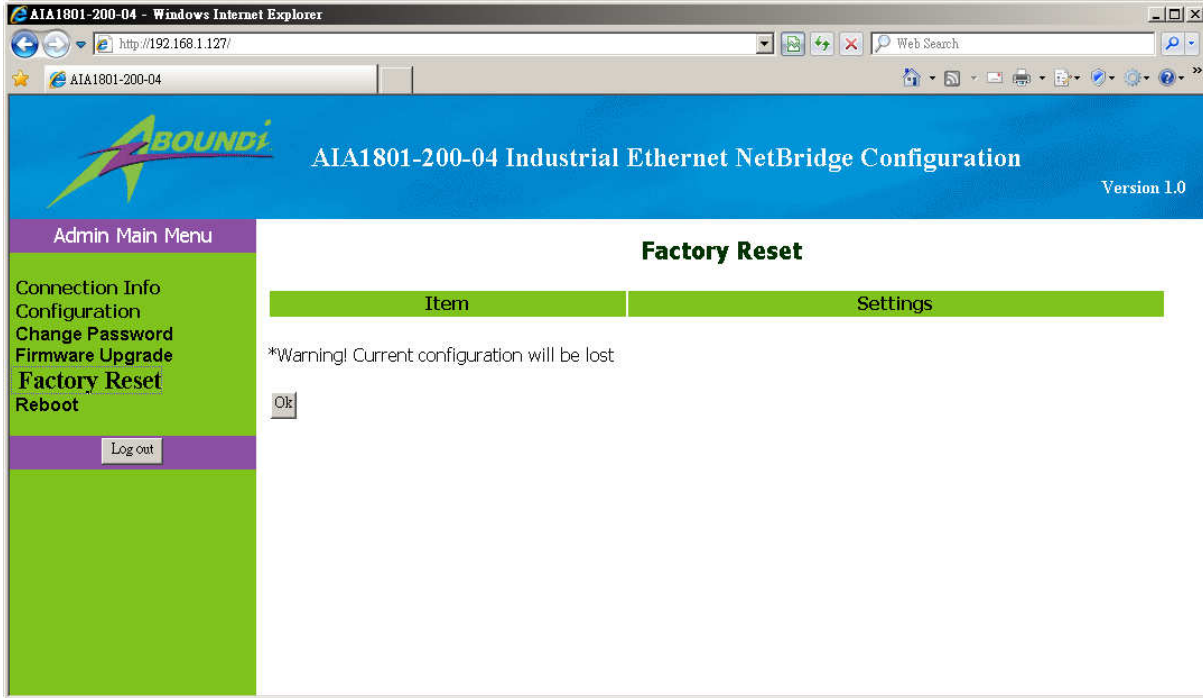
AIA1801-200-04 - Windows Internet Explorer

http://192.168.1.127/

Web Search

AIA1801-200-04

ABOUNDI

AIA1801-200-04 Industrial Ethernet NetBridge Configuration

Version 1.0

Admin Main Menu

Connection Info
Configuration
Change Password
Firmware Upgrade
Factory Reset
Reboot

Log out

Factory Reset

| Item | Settings |
|---|---|

*Warning! Current configuration will be lost

Ok